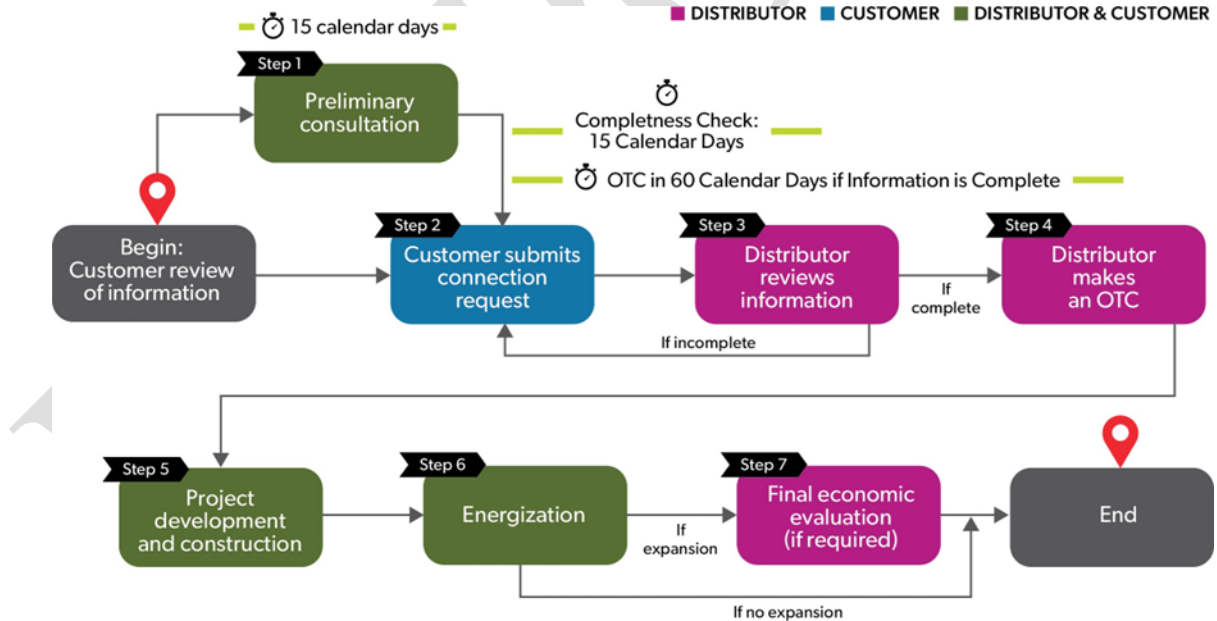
DISTRIBUTOR CUSTOMER DISTRIBUTOR & CUSTOMER

15 calendar days

Step 1
Preliminary consultation

Completness Check: 15 Calendar Days

OTC in 60 Calendar Days if Information is Complete

Begin: Customer review of information

Step 2
Customer submits connection request

Step 3
Distributor reviews information

If complete

Step 4
Distributor makes an OTC

If incomplete

Step 5
Project development and construction

Step 6
Energization

If expansion

Step 7
Final economic evaluation (if required)

End

If no expansion